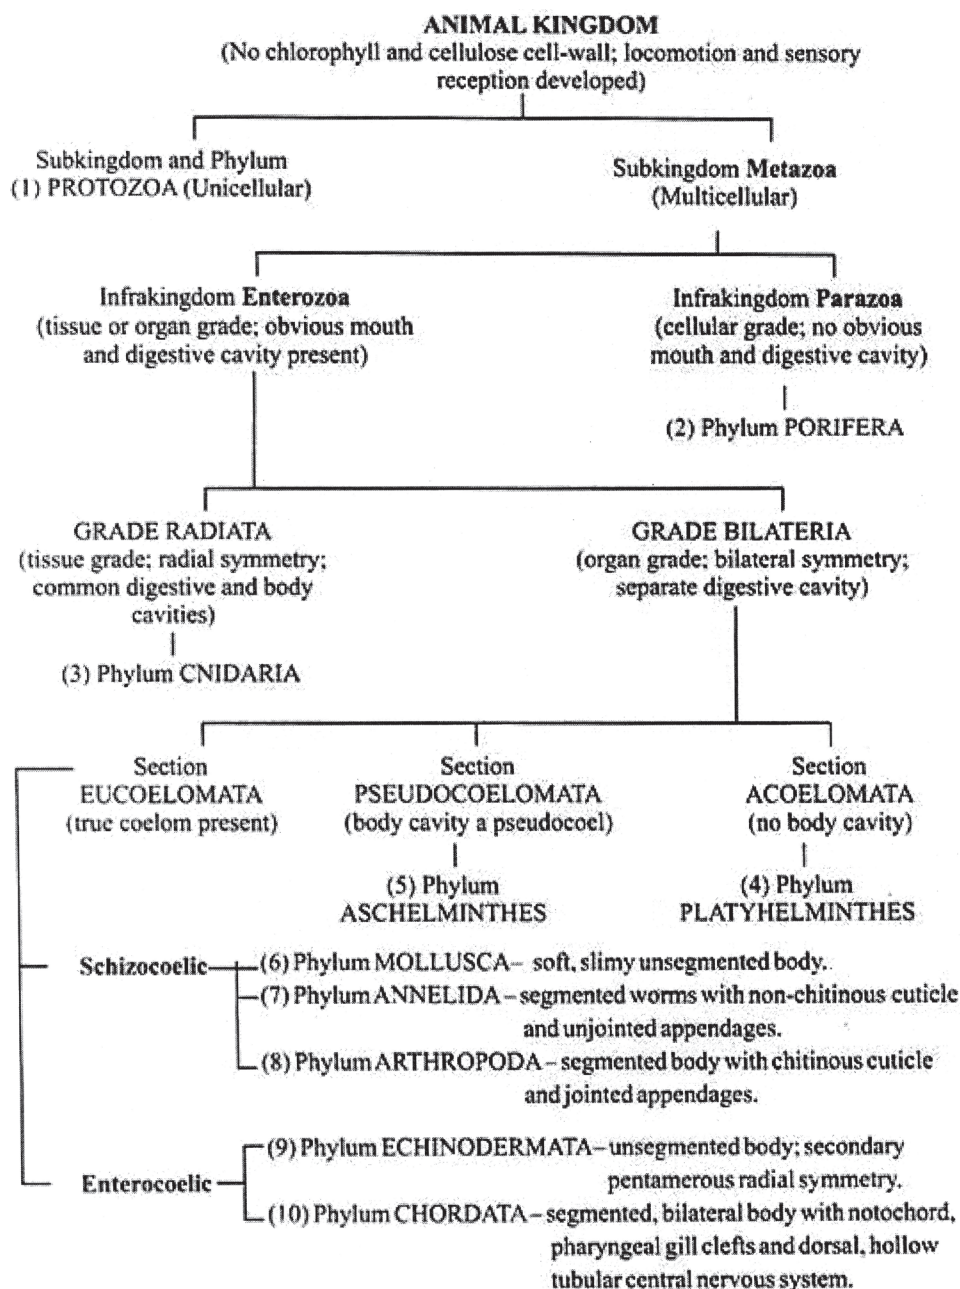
ANIMAL KINGDOM
(No chlorophyll and cellulose cell-wall; locomotion and sensory reception developed)

Subkingdom and Phylum
(1) PROTOZOA (Unicellular)

Subkingdom Metazoa
(Multicellular)

Infrakingdom Enterozoa
(tissue or organ grade; obvious mouth and digestive cavity present)

Infrakingdom Parazoa
(cellular grade; no obvious mouth and digestive cavity)

(2) Phylum PORIFERA

GRADE RADIATA
(tissue grade; radial symmetry; common digestive and body cavities)

(3) Phylum CNIDARIA

GRADE BILATERIA
(organ grade; bilateral symmetry; separate digestive cavity)

Section
EUCOELOMATA
(true coelom present)

Section
PSEUDOCOELOMATA
(body cavity a pseudocoel)

(5) Phylum
ASCHELMINTHES

Section
ACOELOMATA
(no body cavity)

(4) Phylum
PLATYHELMINTHES

Schizocoelic
(6) Phylum MOLLUSCA– soft, slimy unsegmented body.
(7) Phylum ANNELIDA – segmented worms with non-chitinous cuticle and unjointed appendages.
(8) Phylum ARTHROPODA – segmented body with chitinous cuticle and jointed appendages.

Enterocoelic
(9) Phylum ECHINODERMATA – unsegmented body; secondary pentamerous radial symmetry.
(10) Phylum CHORDATA – segmented, bilateral body with notochord, pharyngeal gill clefts and dorsal, hollow tubular central nervous system.